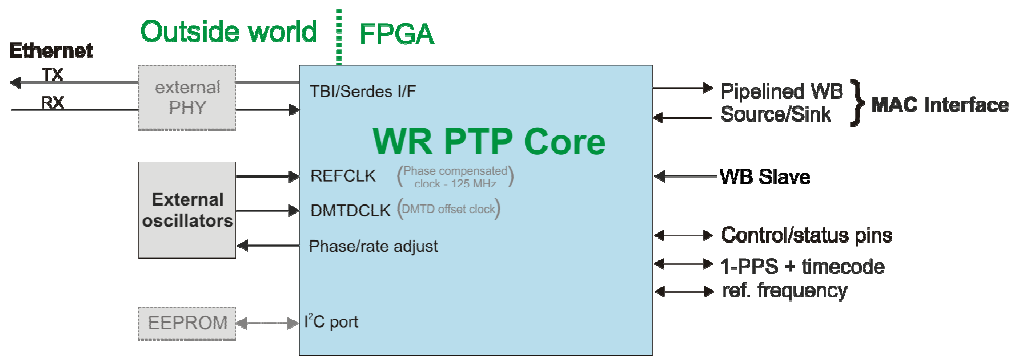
Outside world FPGA

Ethernet
TX
RX

external PHY

TBI/Serdes I/F

WR PTP Core

Pipelined WB Source/Sink

MAC Interface

External oscillators

REFCLK (Phase compensated clock - 125 MHz)

DMTDCLK (DMTD offset clock)

Phase/rate adjust

WB Slave

Control/status pins

1-PPS + timecode

ref. frequency

EEPROM

$I^2C$ port